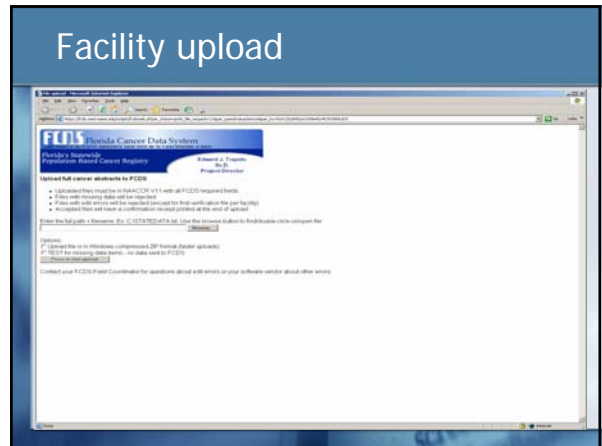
Facility upload

FCDS Florida Cancer Data System

Florida's Statewide Population-Based Cancer Registry

Edward J. Trapido Sc.D. Project Director

Upload full cancer abstracts to FCDS

- Uploaded files must be in NAACCR V11 with all FCDS required fields.
- Files with missing data will be rejected
- Files with edit errors will be rejected (except for first verification file per facility)
- Accepted files will have a confirmation receipt printed at the end of upload

Enter the full path + filename. (Ex. C:\STATEDATA.txt) Use the browse button to find/double click on/open the

Browse...

Options:
Upload file is in Windows compressed ZIP format (faster uploads)
TEST for missing data items - no data sent to FCDS
Press to start upload

Contact your FCDS Field Coordinator for questions about edit errors or your software vendor about other errors.